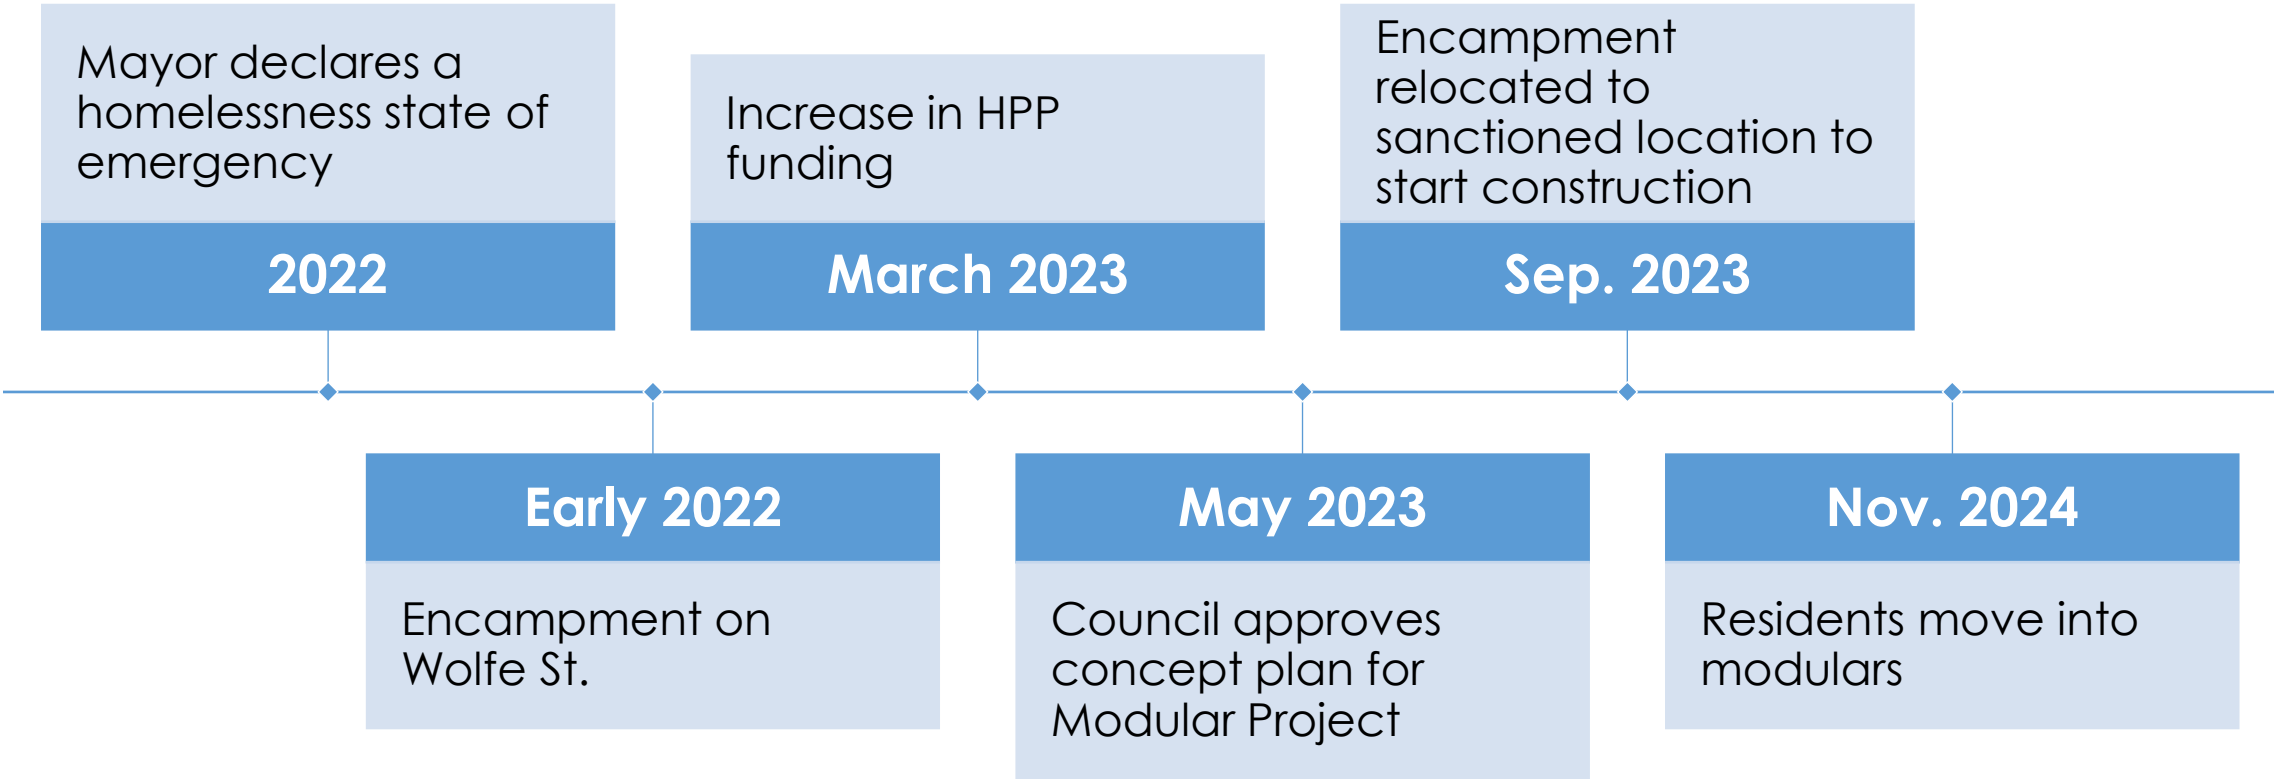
Mayor declares a homelessness state of emergency

2022

Early 2022

Encampment on Wolfe St.

Increase in HPP funding

March 2023

May 2023

Council approves concept plan for Modular Project

Encampment relocated to sanctioned location to start construction

Sep. 2023

Nov. 2024

Residents move into modulars